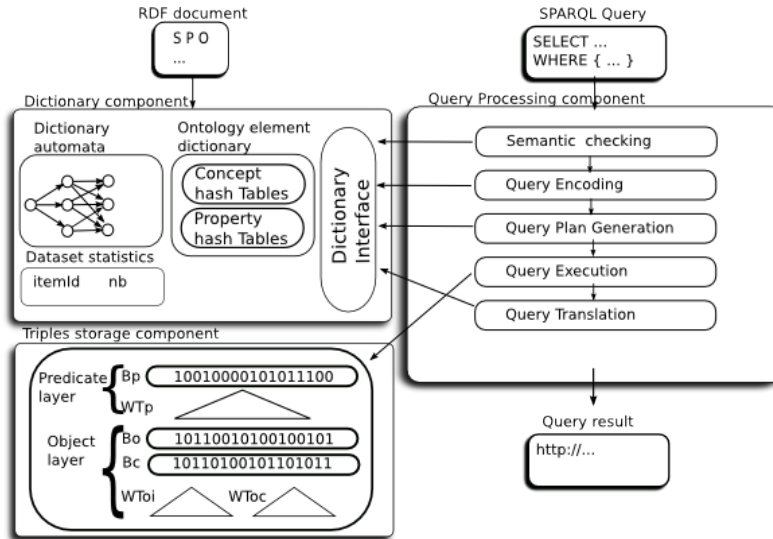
RDF document

S P O
...

SPARQL Query

SELECT ...
WHERE { ... }

Dictionary component

Dictionary automata

Ontology element dictionary

Concept hash Tables

Property hash Tables

Dataset statistics

itemId nb

Dictionary Interface

Query Processing component

Semantic checking

Query Encoding

Query Plan Generation

Query Execution

Query Translation

Triples storage component

Predicate layer

Bp 10010000101011100

WTp

Object layer

Bo 10110010100100101

Bc 10110100101101011

WToi WToc

Query result

http://...